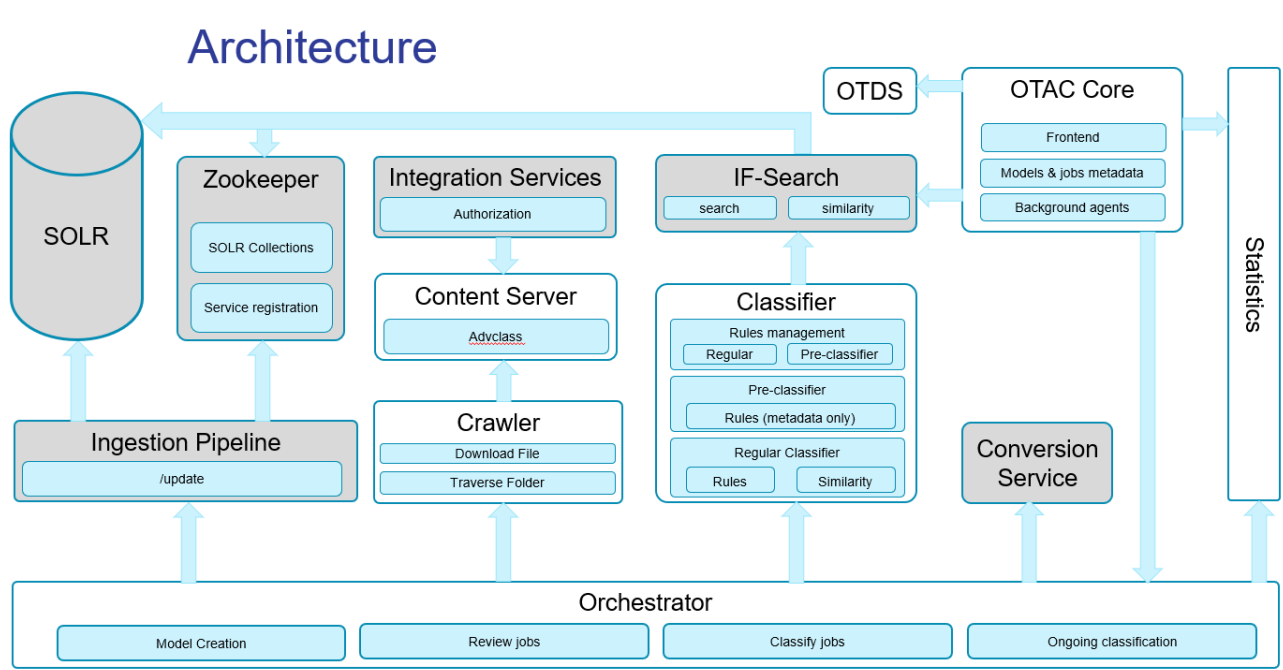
Architecture

OTDS

OTAC Core
Frontend
Models & jobs metadata
Background agents

Statistics

SOLR

Zookeeper
SOLR Collections
Service registration

Integration Services
Authorization

IF-Search
search
similarity

Content Server
Advclass

Classifier
Rules management
Regular
Pre-classifier
Pre-classifier
Rules (metadata only)
Regular Classifier
Rules
Similarity

Crawler
Download File
Traverse Folder

Ingestion Pipeline
/update

Conversion Service

Orchestrator
Model Creation
Review jobs
Classify jobs
Ongoing classification